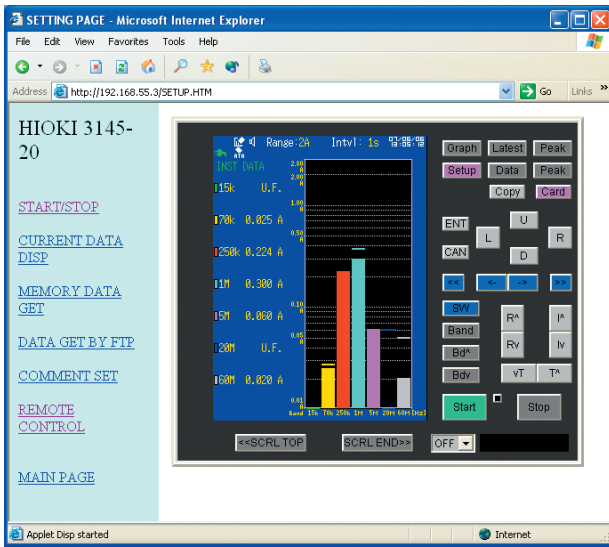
SETTING PAGE - Microsoft Internet Explorer

File Edit View Favorites Tools Help

Address http://192.168.55.3/SETUP.HTM Go Links »

HIOKI 3145-20

START/STOP

CURRENT DATA DISP

MEMORY DATA GET

DATA GET BY FTP

COMMENT SET

REMOTE CONTROL

MAIN PAGE

Range:2A Intvl: 1s 03/05/06 13:05:12

INST DATA

15k U.F.

70k 0.025 A

250k 0.224 A

1M 0.300 A

5M 0.060 A

20M U.F.

60M 0.020 A

2.00 A
2.00 A
1.00 A
0.50 A
0.10 A
0.05 A
0.01 A

Band 15k 70k 250k 1M 5M 20M 60M [Hz]

Graph Latest Peak

Setup Data Peak

Copy Card

ENT U

L R

CAN D

<< <- -> >>

SW R^ I^

Band

Bd^ Rv Iv

Bdv vT T^

Start Stop

<<SCRL TOP SCRL END>> OFF

Applet Disp started Internet